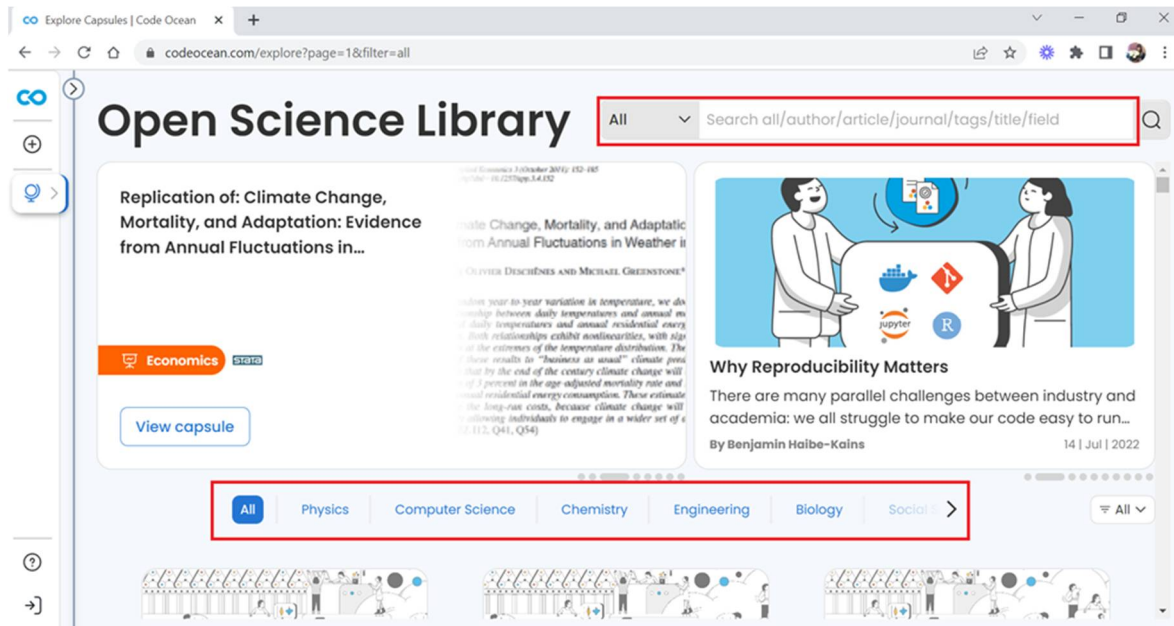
Explore Capsules | Code Ocean

codeocean.com/explore?page=1&filter=all

Open Science Library

All

Search all/author/article/journal/tags/title/field

Replication of: Climate Change, Mortality, and Adaptation: Evidence from Annual Fluctuations in...

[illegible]

ate Change, Mortality, and Adaptatic
rom Annual Fluctuations in Weather i

OLIVIER DESCHÊNES AND MICHAEL GREENSTONE*

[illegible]

Economics

stata

View capsule

jupyter

R

Why Reproducibility Matters

There are many parallel challenges between industry and academia: we all struggle to make our code easy to run...

By Benjamin Haibe-Kains

14 | Jul | 2022

All

Physics

Computer Science

Chemistry

Engineering

Biology

Social S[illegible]

All